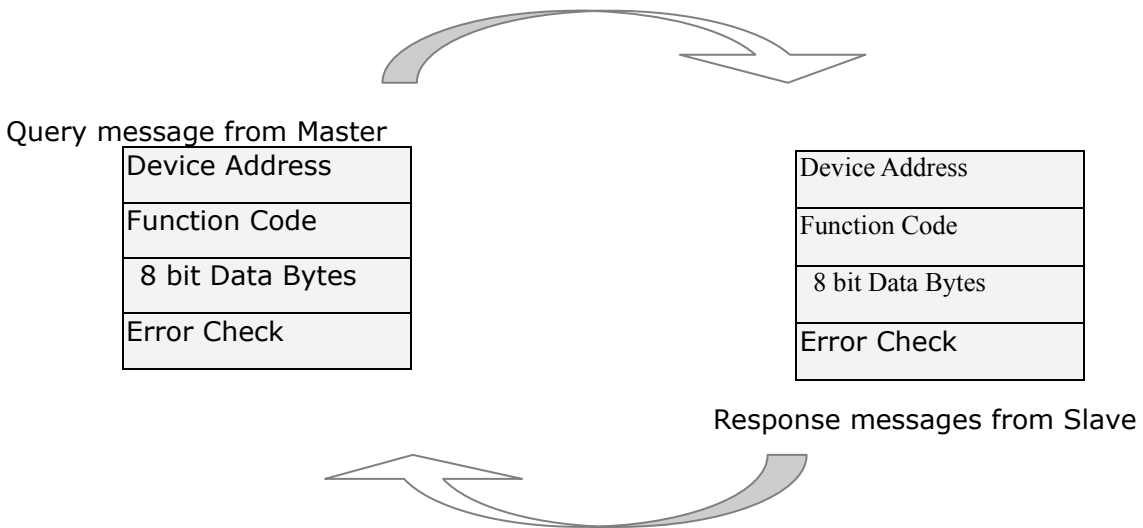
Query message from Master

| Device Address |
|---|
| Function Code |
| 8 bit Data Bytes |
| Error Check |

| Device Address |
|---|
| Function Code |
| 8 bit Data Bytes |
| Error Check |

Response messages from Slave